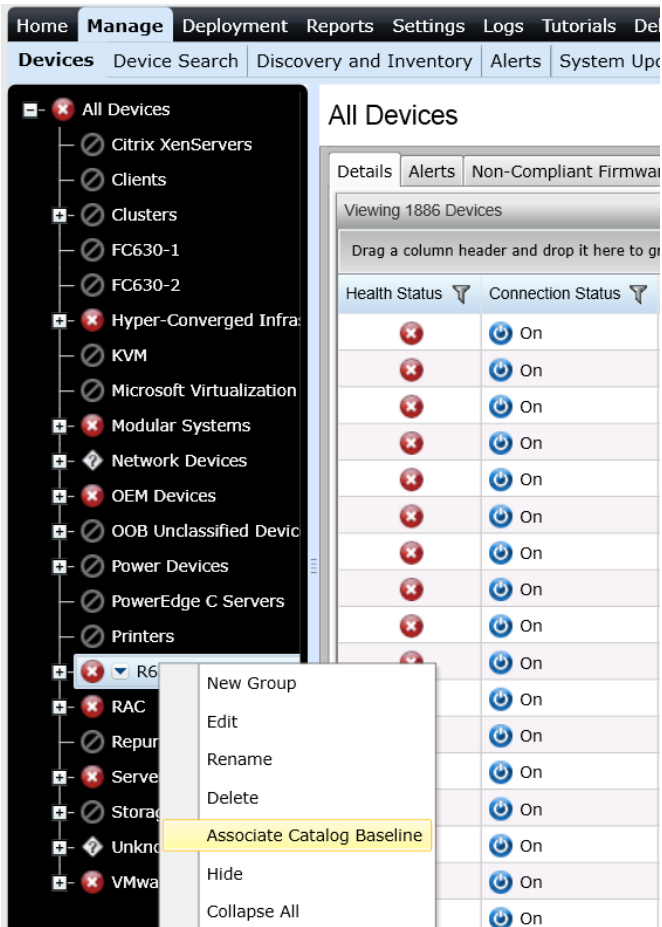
Home Manage Deployment Reports Settings Logs Tutorials Del

Devices Device Search Discovery and Inventory Alerts System Upd

All Devices
Citrix XenServers
Clients
Clusters
FC630-1
FC630-2
Hyper-Converged Infras
KVM
Microsoft Virtualization
Modular Systems
Network Devices
OEM Devices
OOB Unclassified Devic
Power Devices
PowerEdge C Servers
Printers
R6
RAC
Repur
Serve
Storag
Unkno
VMwa

New Group
Edit
Rename
Delete
Associate Catalog Baseline
Hide
Collapse All

All Devices

Details Alerts Non-Compliant Firmwa

Viewing 1886 Devices

Drag a column header and drop it here to gr

| Health Status | Connection Status |
|---|---|
| | On |
| | On |
| | On |
| | On |
| | On |
| | On |
| | On |
| | On |
| | On |
| | On |
| | On |
| | On |
| | On |
| | On |
| | On |
| | On |
| | On |